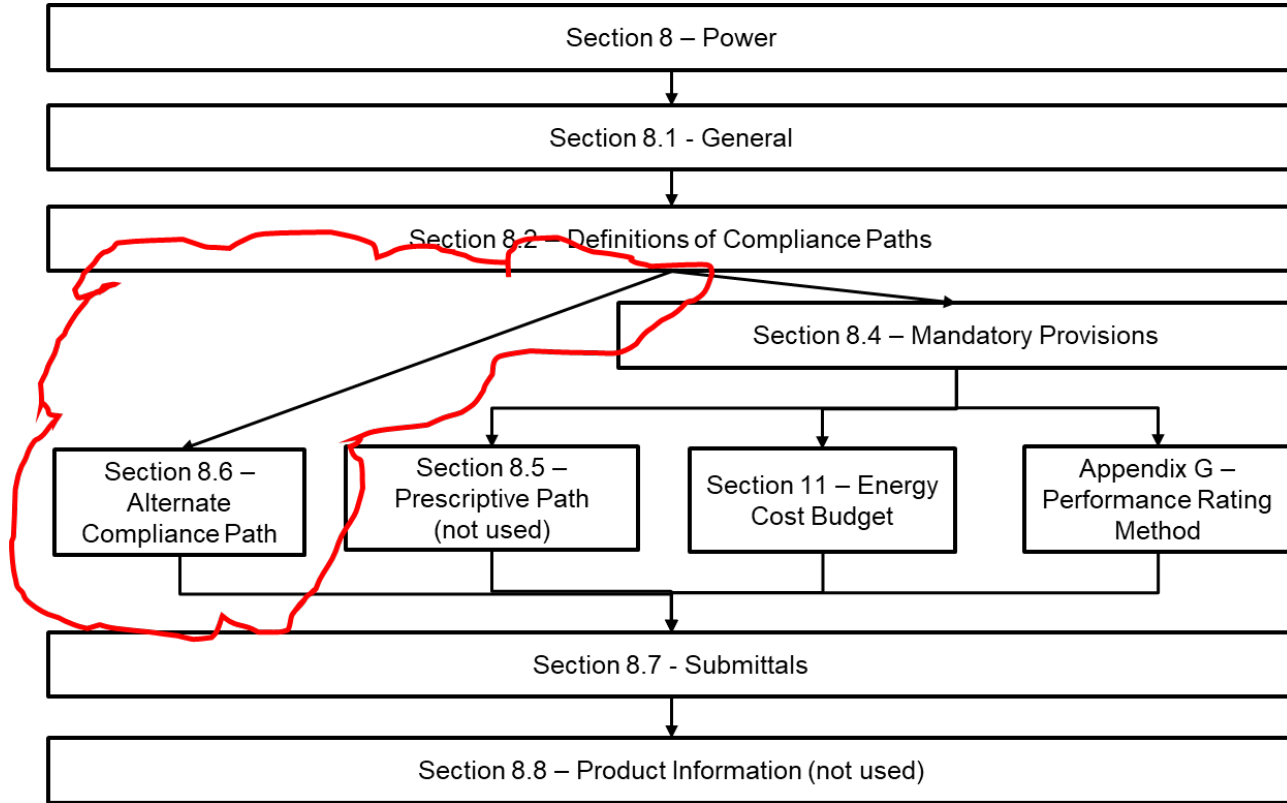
Section 8 – Power

Section 8.1 - General

Section 8.2 – Definitions of Compliance Paths

Section 8.4 – Mandatory Provisions

Section 8.6 – Alternate Compliance Path

Section 8.5 – Prescriptive Path (not used)

Section 11 – Energy Cost Budget

Appendix G – Performance Rating Method

Section 8.7 - Submittals

Section 8.8 – Product Information (not used)